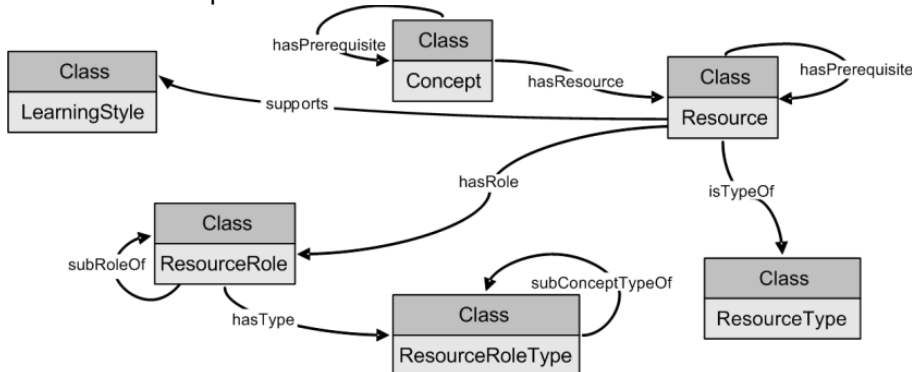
hasPrerequisite

Class
Concept

hasResource

Class
Resource

hasPrerequisite

Class
LearningStyle

supports

hasRole

isTypeOf

Class
ResourceRole

subRoleOf

subConceptTypeOf

hasType

Class
ResourceRoleType

Class
ResourceType